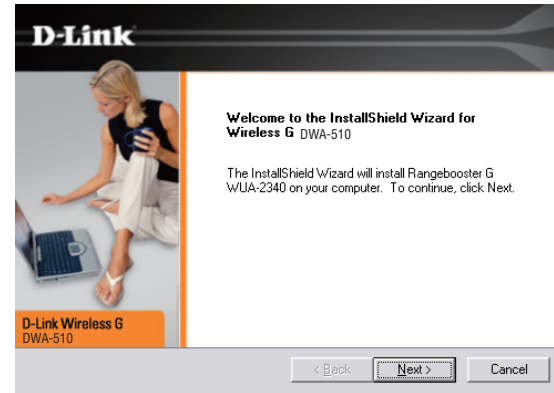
D-Link

Welcome to the InstallShield Wizard for Wireless G DWA-510

The InstallShield Wizard will install Rangebooster G WUA-2340 on your computer. To continue, click Next.

D-Link Wireless G
DWA-510

< Back
Next >
Cancel